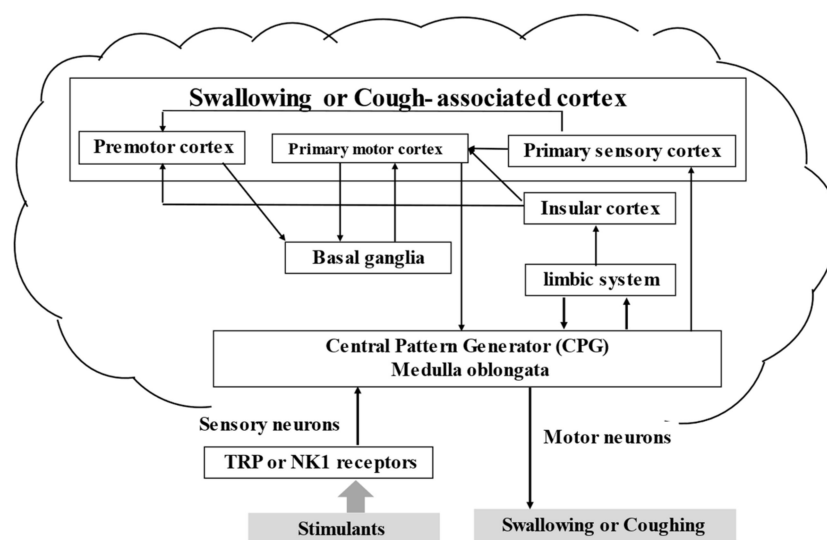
Swallowing or Cough- associated cortex

Premotor cortex

Primary motor cortex

Primary sensory cortex

Insular cortex

Basal ganglia

limbic system

Central Pattern Generator (CPG)
Medulla oblongata

Sensory neurons

Motor neurons

TRP or NK1 receptors

Stimulants

Swallowing or Coughing